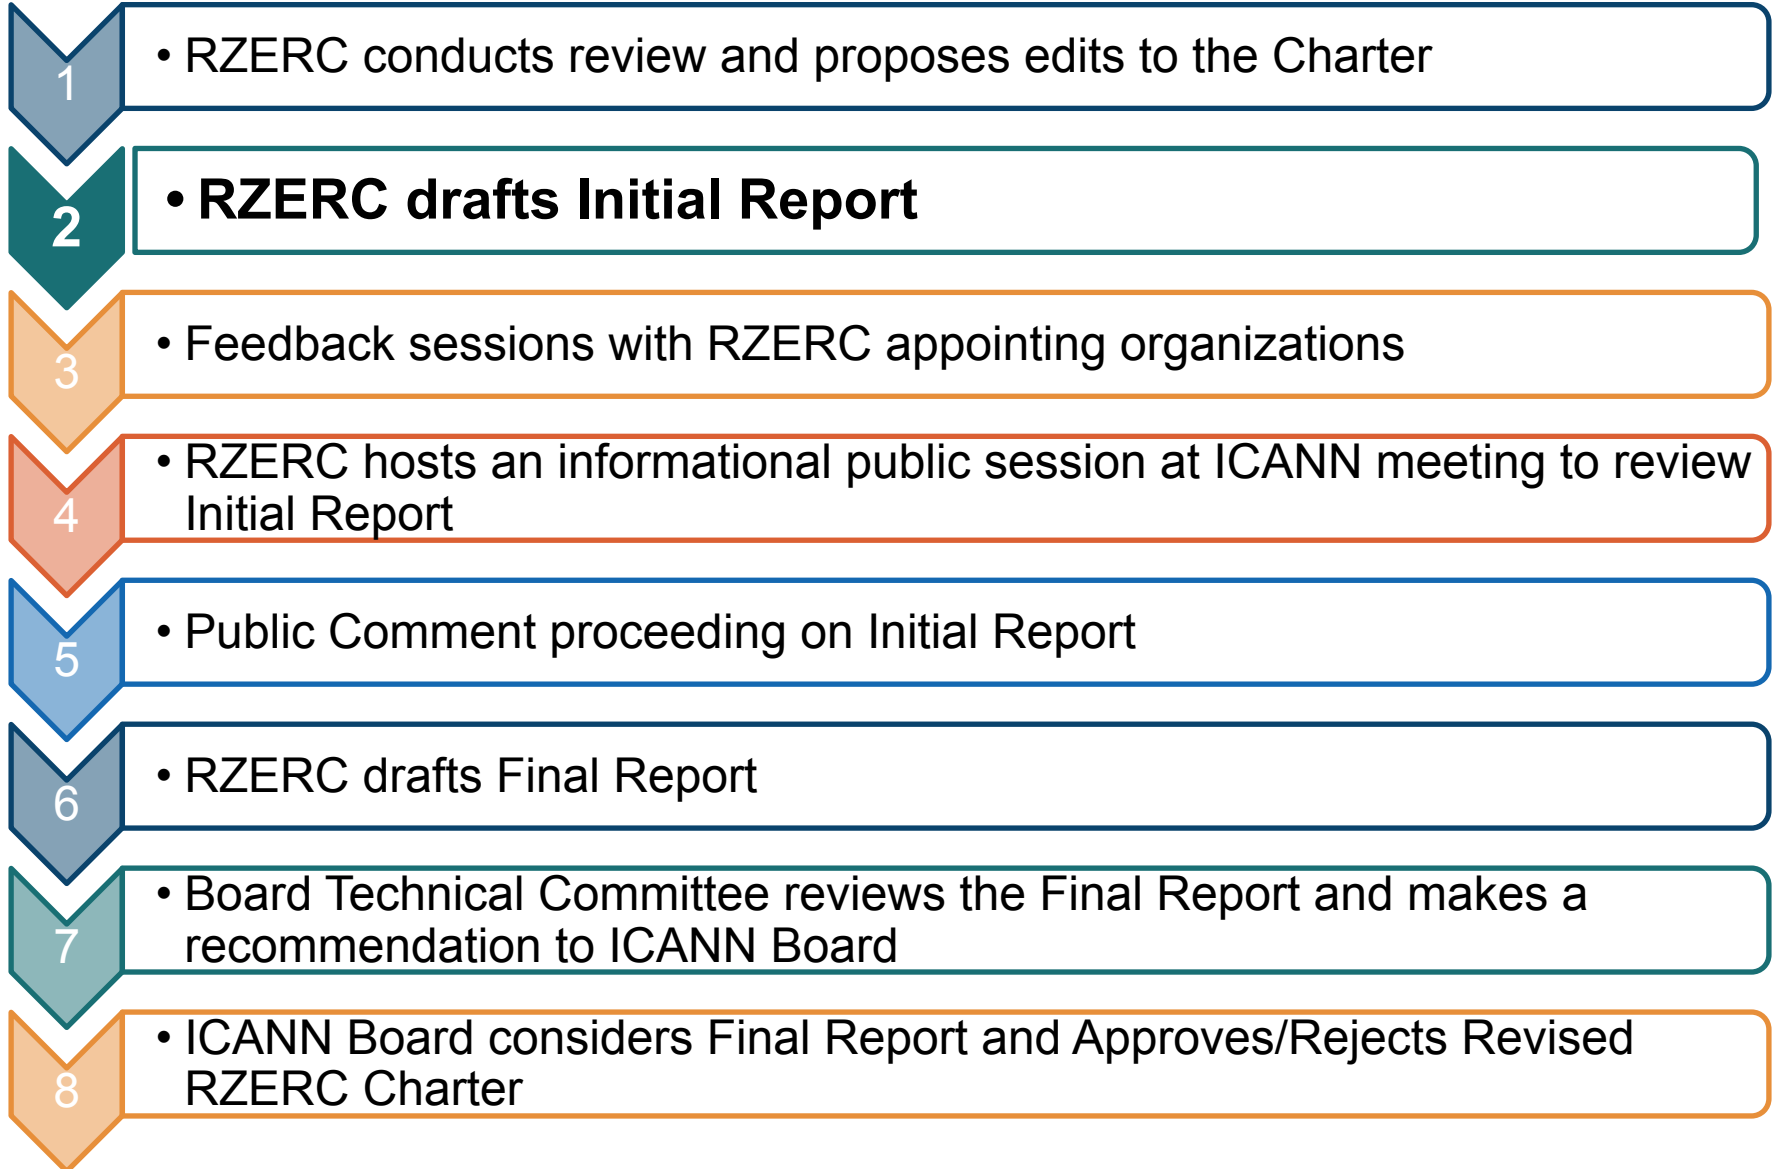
1
• RZERC conducts review and proposes edits to the Charter

2
• RZERC drafts Initial Report

3
• Feedback sessions with RZERC appointing organizations

4
• RZERC hosts an informational public session at ICANN meeting to review Initial Report

5
• Public Comment proceeding on Initial Report

6
• RZERC drafts Final Report

7
• Board Technical Committee reviews the Final Report and makes a recommendation to ICANN Board

8
• ICANN Board considers Final Report and Approves/Rejects Revised RZERC Charter